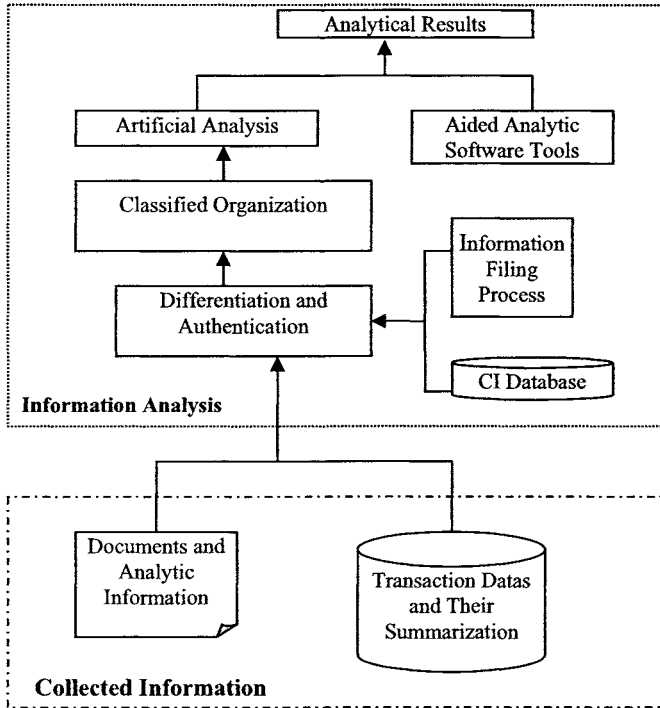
Analytical Results

Artificial Analysis

Aided Analytic Software Tools

Classified Organization

Information Filing Process

Differentiation and Authentication

CI Database

Information Analysis

Documents and Analytic Information

Transaction Datas and Their Summarization

Collected Information